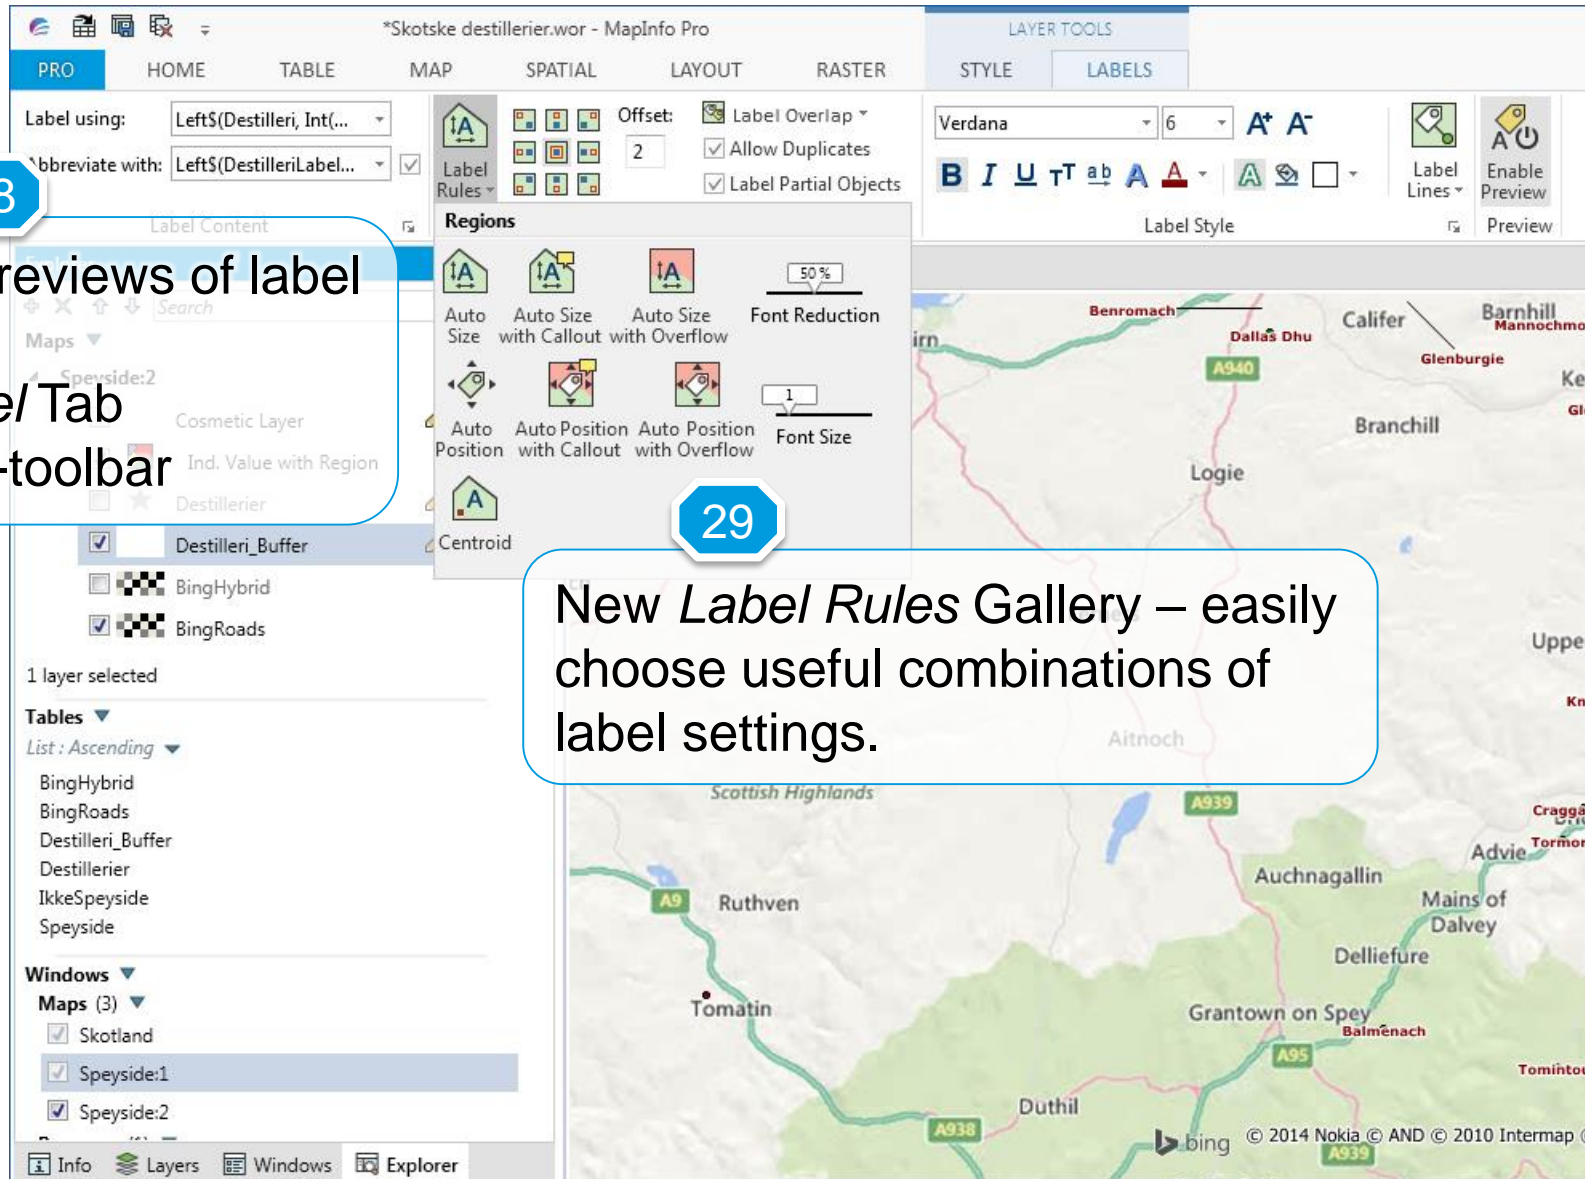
*Skotske destillerier.wor - MapInfo Pro

LAYER TOOLS

PRO HOME TABLE MAP SPATIAL LAYOUT RASTER STYLE LABELS

Label using: Left$(Destilleri, Int(...
bbreviate with: Left$(DestilleriLabel...
Label Content

Label Rules

Offset: 2

Label Overlap
Allow Duplicates
Label Partial Objects

Verdana 6

Label Style

Label Lines
Enable Preview
Preview

Regions

Auto Size
Auto Size with Callout
Auto Size with Overflow
50 %
Font Reduction
Auto Position
Auto Position with Callout
Auto Position with Overflow
1
Font Size
Centroid

8

reviews of label

e/ Tab
-toolbar

Search
Maps
Speyside:2
Cosmetic Layer
Ind. Value with Region
Destillerier
Destilleri_Buffer
BingHybrid
BingRoads

1 layer selected

Tables
List : Ascending
BingHybrid
BingRoads
Destilleri_Buffer
Destillerier
IkkeSpeyside
Speyside

Windows
Maps (3)
Skotland
Speyside:1
Speyside:2

Info Layers Windows Explorer

29

New *Label Rules* Gallery – easily choose useful combinations of label settings.

Benromach
Dallas Dhu
Califer
Barnhill
Mannochmo
Glenburgie
A940
Ke
Gl
Branchill
Logie
Uppe
Kn
Aitnoch
Scottish Highlands
A939
Cragga
Advie
Tormor
A9
Ruthven
Auchnagallin
Mains of Dalvey
Dellifure
Tomatin
Grantown on Spey
Balmenach
A95
Tomintou
Duthil
A938
bing
© 2014 Nokia © AND © 2010 Intermap
A939
irn